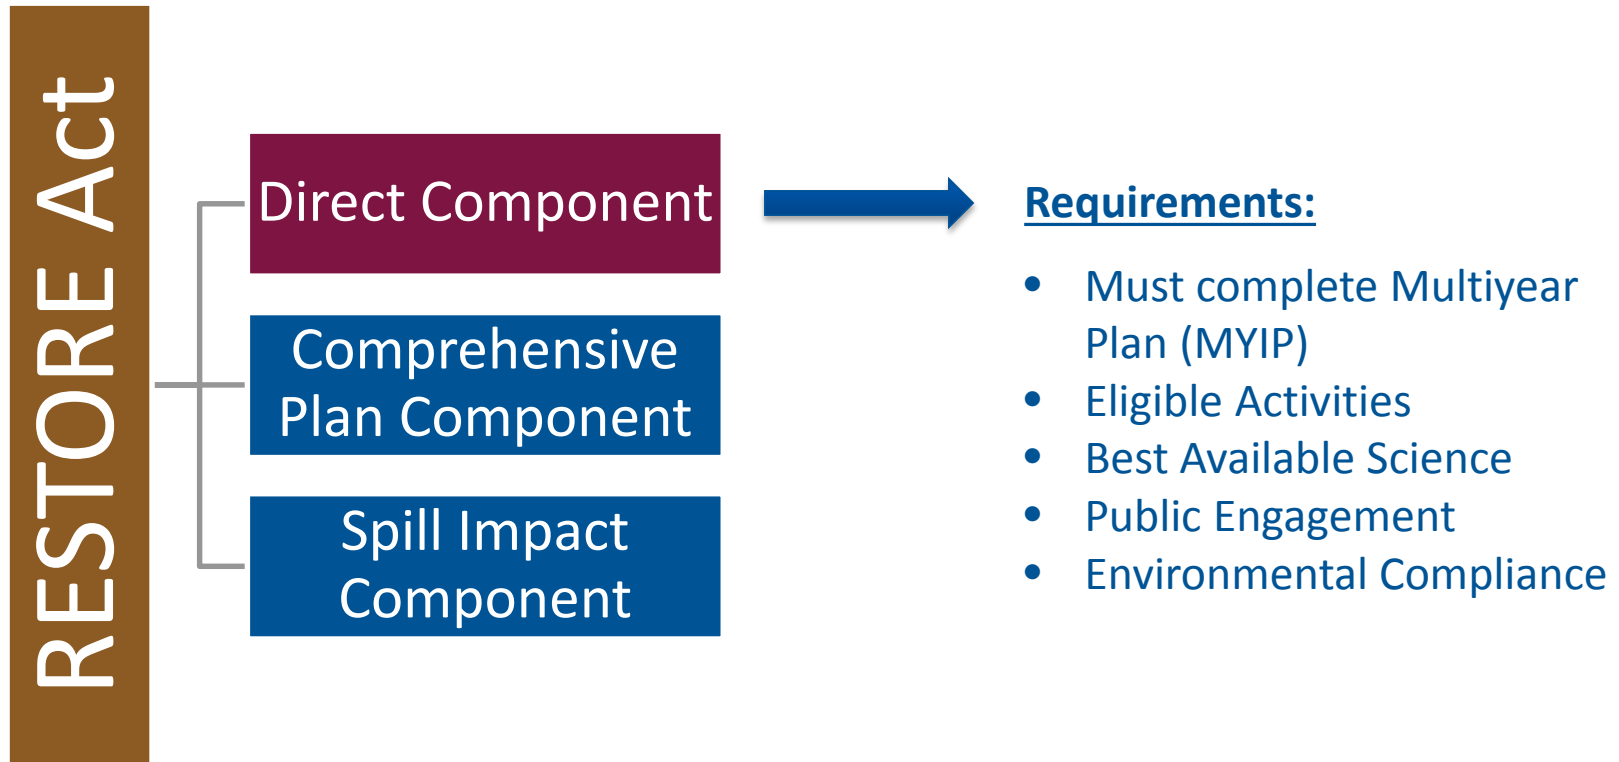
RESTORE Act

Direct Component

Comprehensive Plan Component

Spill Impact Component

Requirements:

- Must complete Multiyear Plan (MYIP)
- Eligible Activities
- Best Available Science
- Public Engagement
- Environmental Compliance